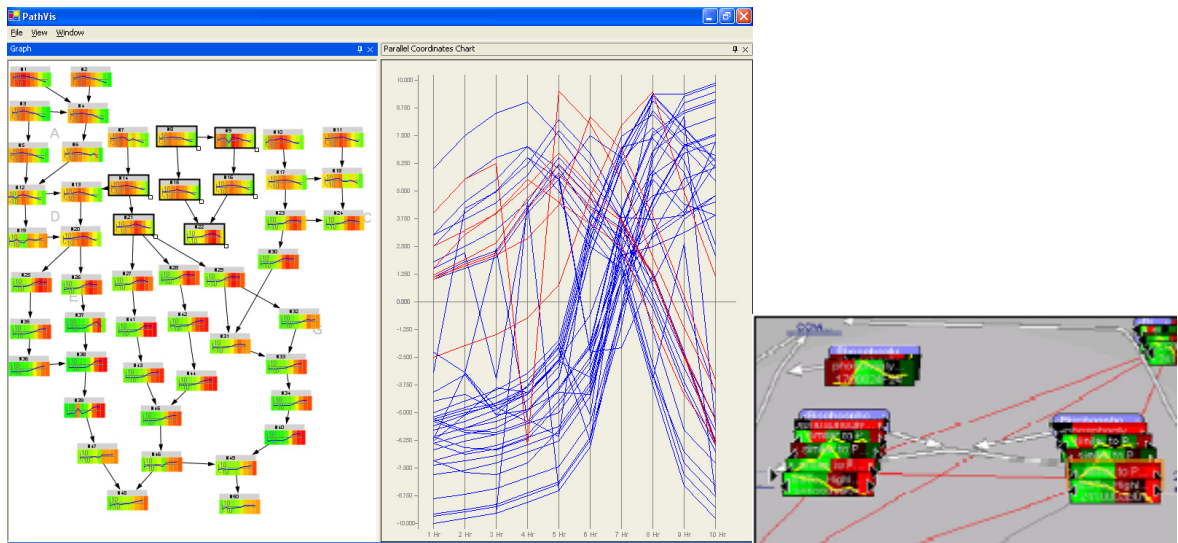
PathVis

File View Window

Graph

Parallel Coordinates Chart

A

D

E

G

C

10.000
8.750
7.500
6.250
5.000
3.750
2.500
1.250
0.000
-1.250
-2.500
-3.750
-5.000
-6.250
-7.500
-8.750
-10.000

1 Hr
2 Hr
3 Hr
4 Hr
5 Hr
6 Hr
7 Hr
8 Hr
9 Hr
10 Hr